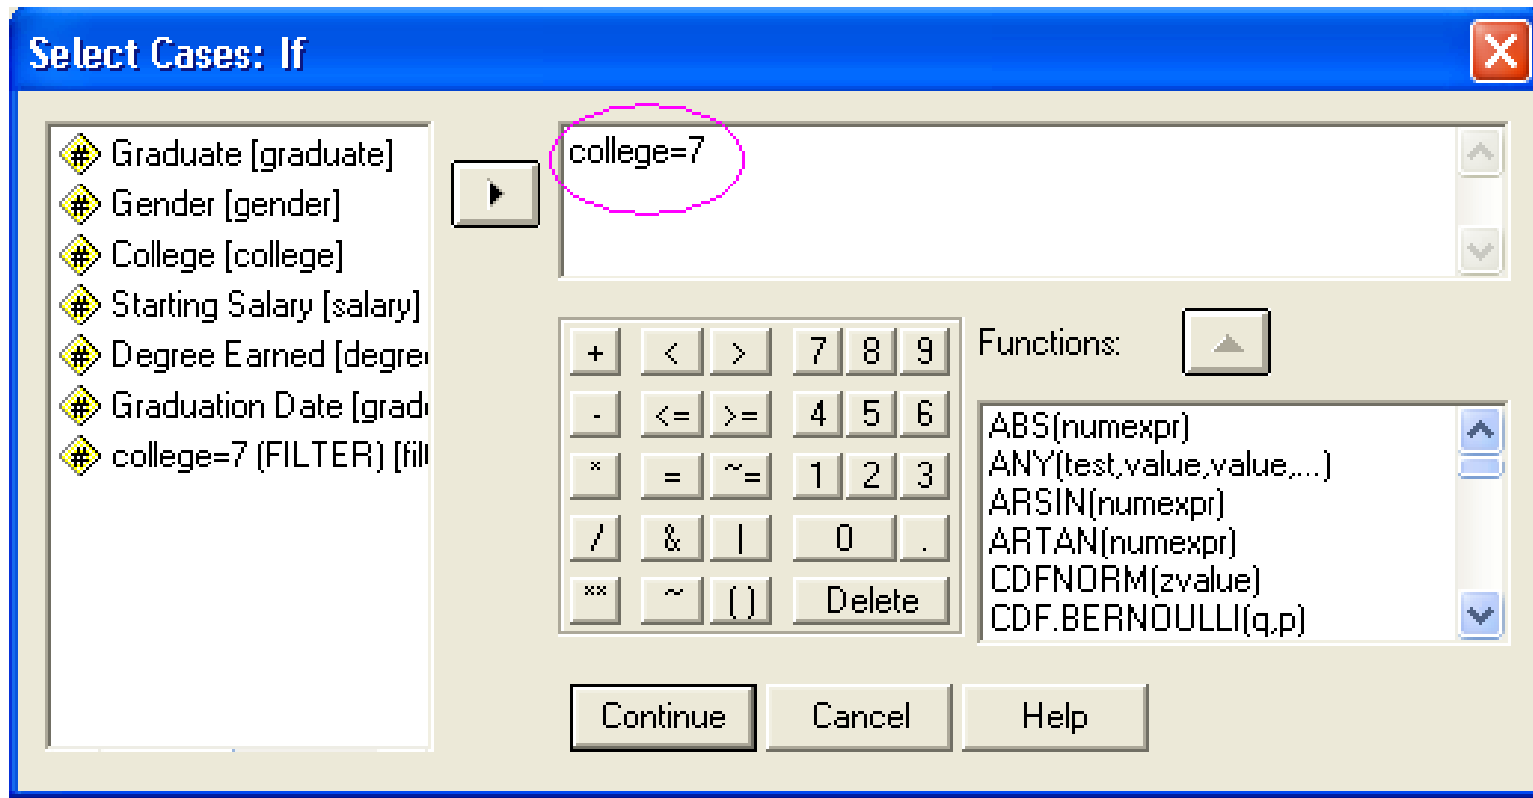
Select Cases: If

Graduate [graduate]
Gender [gender]
College [college]
Starting Salary [salary]
Degree Earned [degre
Graduation Date [grad
college=7 (FILTER) [fil

college=7

| + | < | > | 7 | 8 | 9 |
|---|---|---|---|---|---|
| - | <= | >= | 4 | 5 | 6 |
| * | = | ~= | 1 | 2 | 3 |
| / | & | \| | 0 | | . |
| ** | ~ | ( ) | Delete | | |

Functions:

ABS(numexpr)
ANY(test,value,value,...)
ARSIN(numexpr)
ARTAN(numexpr)
CDFNORM(zvalue)
CDF.BERNOULLI(q,p)

Continue
Cancel
Help